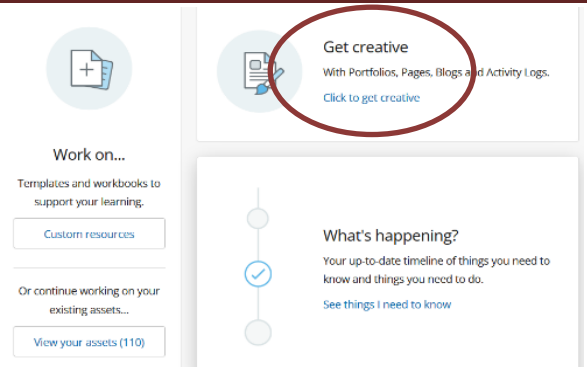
Work on...

Templates and workbooks to support your learning.

Custom resources

Or continue working on your existing assets...

View your assets (110)

Get creative

With Portfolios, Pages, Blogs and Activity Logs.

Click to get creative

What's happening?

Your up-to-date timeline of things you need to know and things you need to do.

See things I need to know